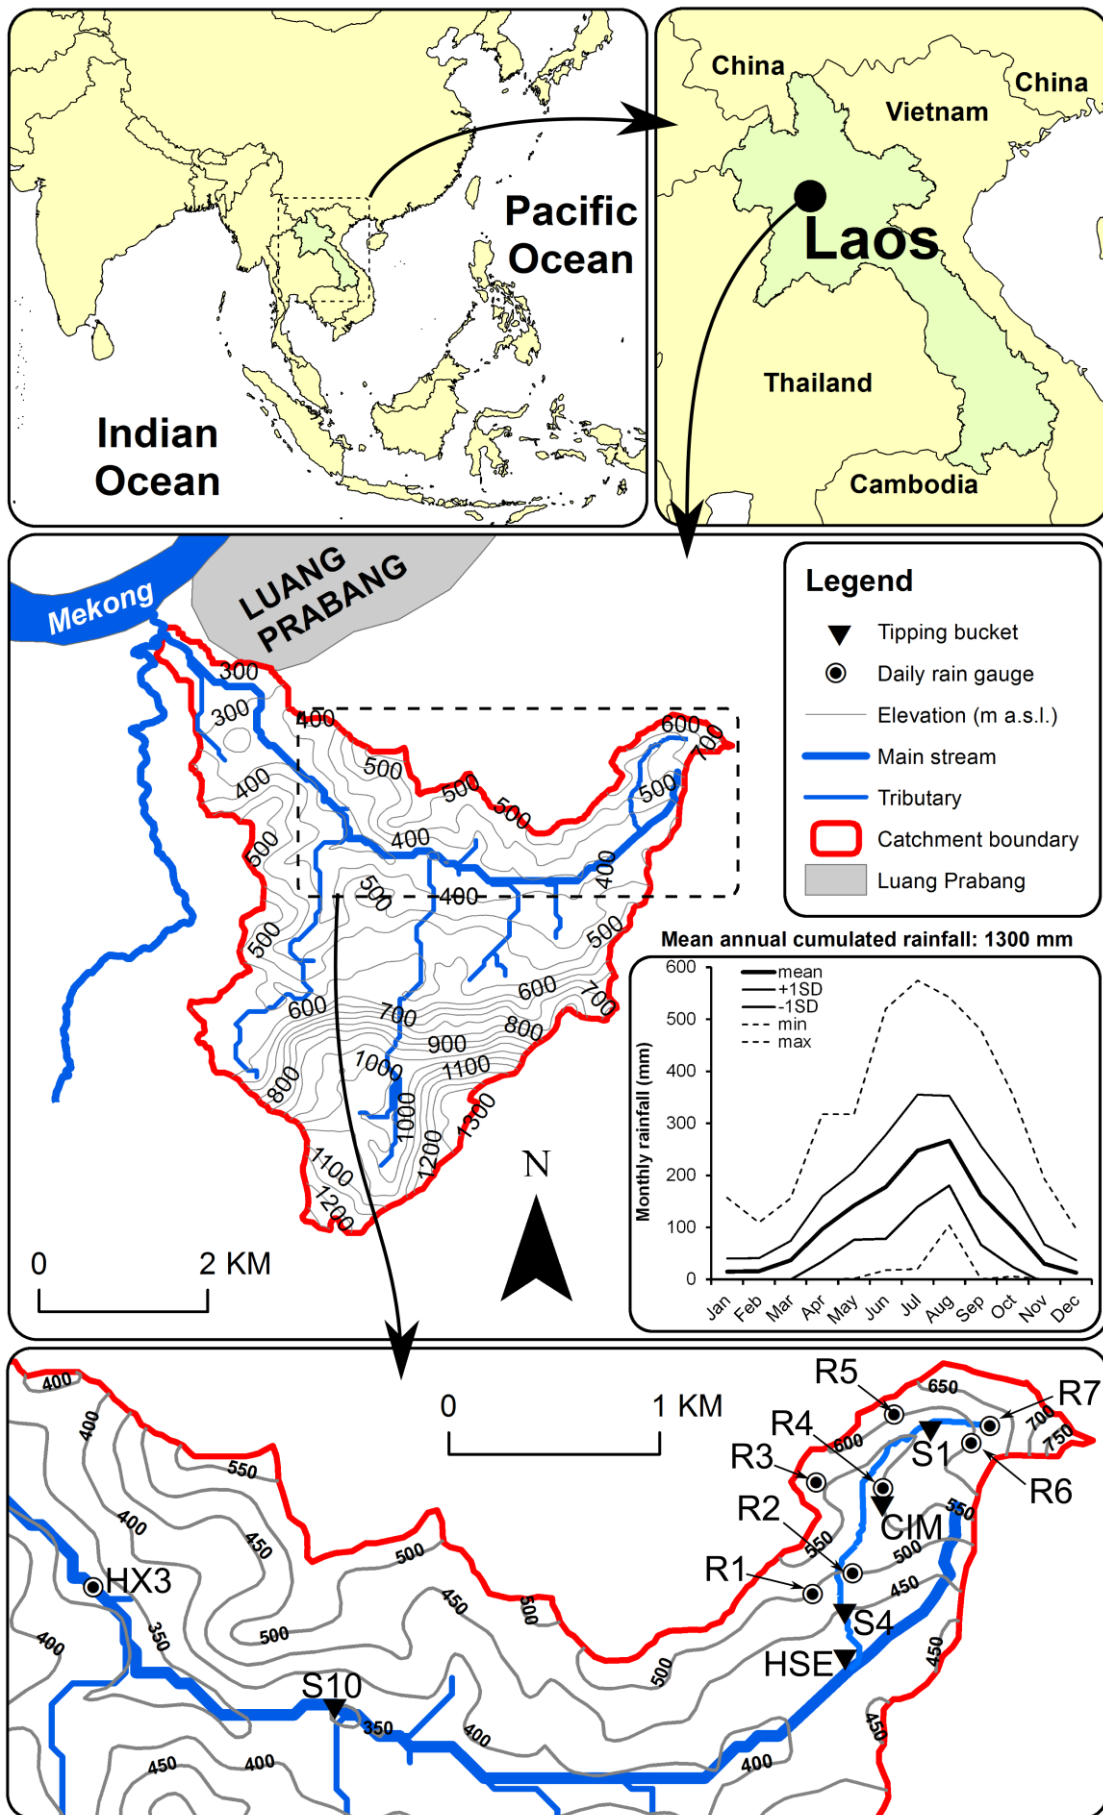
Pacific Ocean

Indian Ocean

China
China
Vietnam
Laos
Thailand
Cambodia

Mekong
LUANG PRABANG

300
300
400
400
500
500
500
500
400
400
500
500
500
400
500
600
700
600
700
800
900
1000
1100
800
600
700
1000
1200
1300
1100
1200

0 2 KM

N

Legend
Tipping bucket
Daily rain gauge
Elevation (m a.s.l.)
Main stream
Tributary
Catchment boundary
Luang Prabang

Mean annual cumulated rainfall: 1300 mm
mean
+1SD
-1SD
min
max
Monthly rainfall (mm)
600
500
400
300
200
100
0
Jan Feb Mar Apr May Jun Jul Aug Sep Oct Nov Dec

0 1 KM

400
400
550
400
450
500
450
500
500
400
350
500
450
400
350
400
450
400
650
600
700
750
550
500
450
550
450
450
400

HX3
S10
R1
R2
R3
R4
R5
R6
R7
S1
CIM
S4
HSE